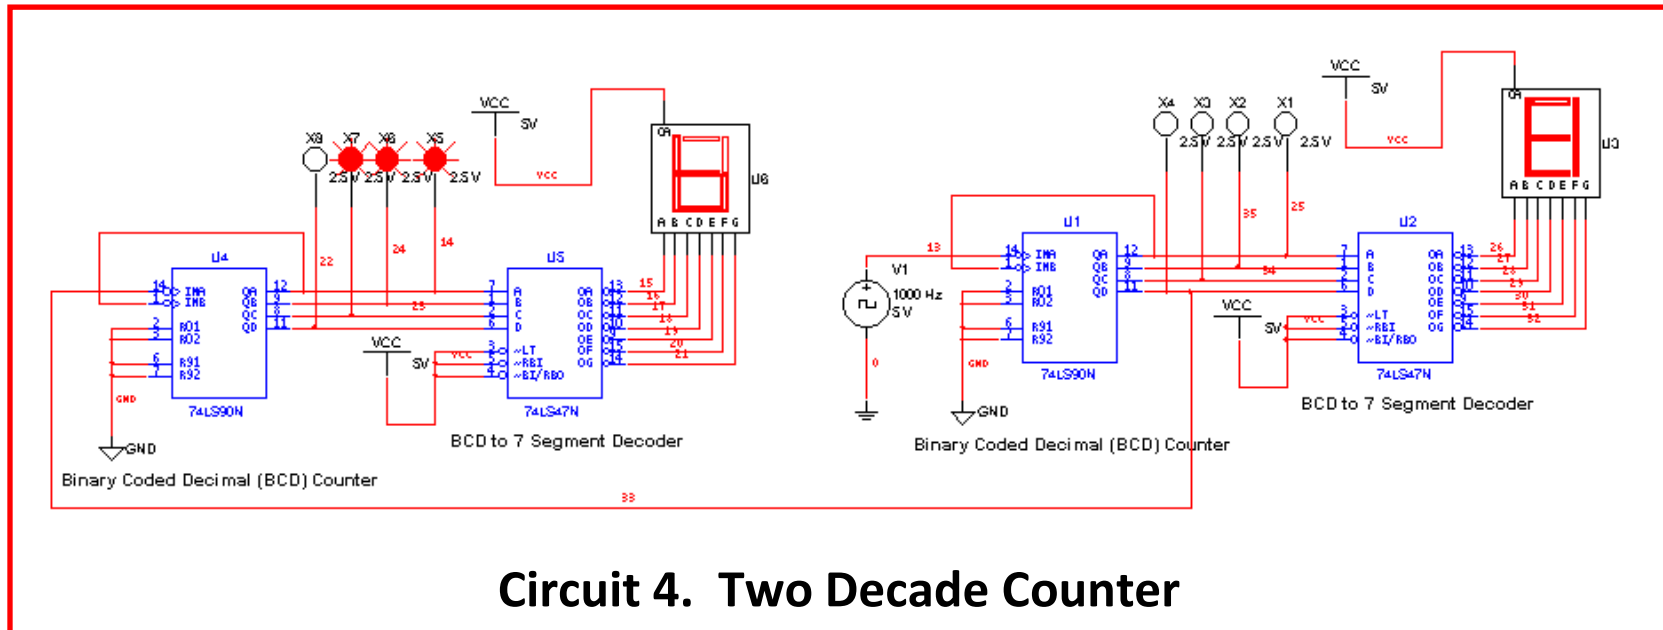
VCC
5V
vcc
QA
U6
A B C D E F G
X8 X7 X6 X5
2.5 V 2.5 V 2.5 V 2.5 V
22
24
14
U4
14 INA
1 INB
QA
QB
QC
QD
12
9
8
11
2 R01
3 R02
6 R91
7 R92
GND
74LS90N
GND
Binary Coded Decimal (BCD) Counter
23
U5
7 A
1 B
2 C
6 D
QA
QB
QC
QD
QE
QF
QG
13
12
11
10
9
15
14
15
16
17
18
19
20
21
VCC
5V
vcc
3 ~LT
5 ~RBI
4 ~BI/RBO
74LS47N
BCD to 7 Segment Decoder
33
VCC
5V
vcc
QA
U3
A B C D E F G
X4 X3 X2 X1
2.5 V 2.5 V 2.5 V 2.5 V
35
25
34
13
V1
1000 Hz
5V
0
U1
14 INA
1 INB
QA
QB
QC
QD
12
9
8
11
2 R01
3 R02
6 R91
7 R92
GND
GND
74LS90N
Binary Coded Decimal (BCD) Counter
U2
7 A
1 B
2 C
6 D
QA
QB
QC
QD
QE
QF
QG
13
12
11
10
9
15
14
26
27
28
29
30
31
32
VCC
5V
vcc
3 ~LT
5 ~RBI
4 ~BI/RBO
74LS47N
BCD to 7 Segment Decoder
Circuit 4. Two Decade Counter